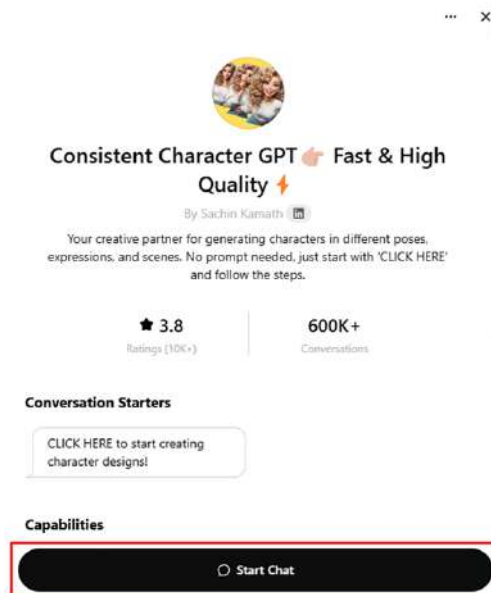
... ×

Consistent Character GPT 👉 Fast & High Quality ⚡

By Sachin Kamath in

Your creative partner for generating characters in different poses, expressions, and scenes. No prompt needed, just start with 'CLICK HERE' and follow the steps.

★ 3.8
Ratings (10K+)

600K+
Conversations

Conversation Starters

CLICK HERE to start creating character designs!

Capabilities

Start Chat